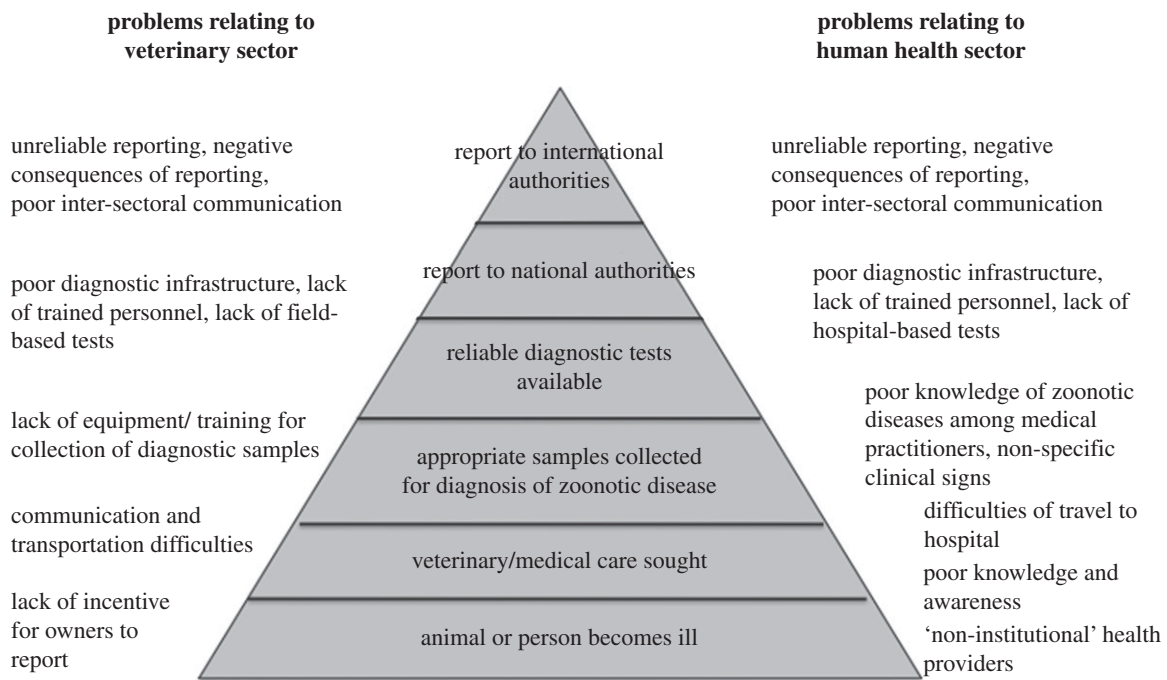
problems relating to veterinary sector

problems relating to human health sector

unreliable reporting, negative consequences of reporting, poor inter-sectoral communication

report to international authorities

unreliable reporting, negative consequences of reporting, poor inter-sectoral communication

poor diagnostic infrastructure, lack of trained personnel, lack of field-based tests

report to national authorities

poor diagnostic infrastructure, lack of trained personnel, lack of hospital-based tests

reliable diagnostic tests available

lack of equipment/ training for collection of diagnostic samples

appropriate samples collected for diagnosis of zoonotic disease

poor knowledge of zoonotic diseases among medical practitioners, non-specific clinical signs

communication and transportation difficulties

veterinary/medical care sought

difficulties of travel to hospital

lack of incentive for owners to report

animal or person becomes ill

poor knowledge and awareness

'non-institutional' health providers